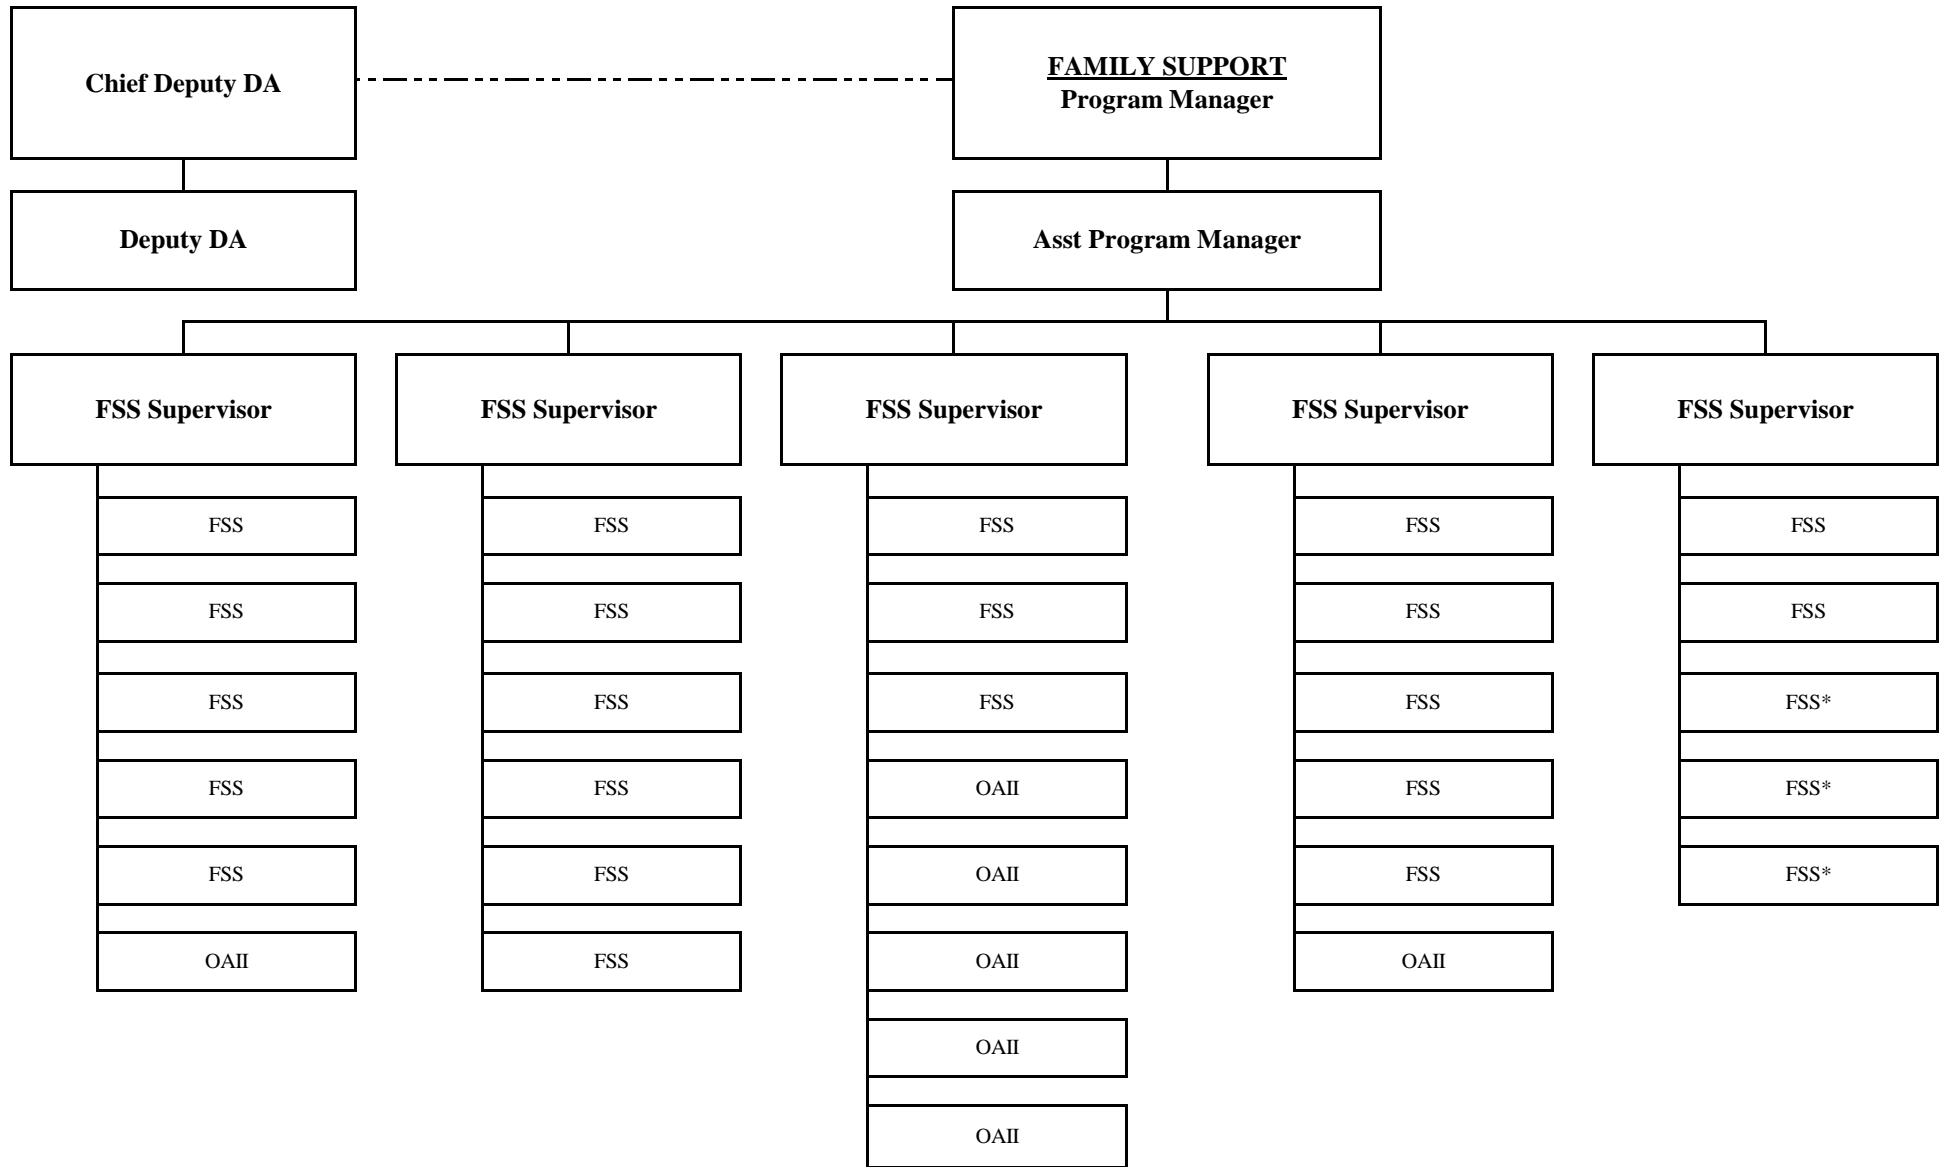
Chief Deputy DA

FAMILY SUPPORT
Program Manager

Deputy DA

Asst Program Manager

FSS Supervisor

FSS
FSS
FSS
FSS
FSS
OAII

FSS Supervisor

FSS
FSS
FSS
FSS
FSS
FSS

FSS Supervisor

FSS
FSS
FSS
OAII
OAII
OAII
OAII
OAII

FSS Supervisor

FSS
FSS
FSS
FSS
FSS
OAII

FSS Supervisor

FSS
FSS
FSS*
FSS*
FSS*